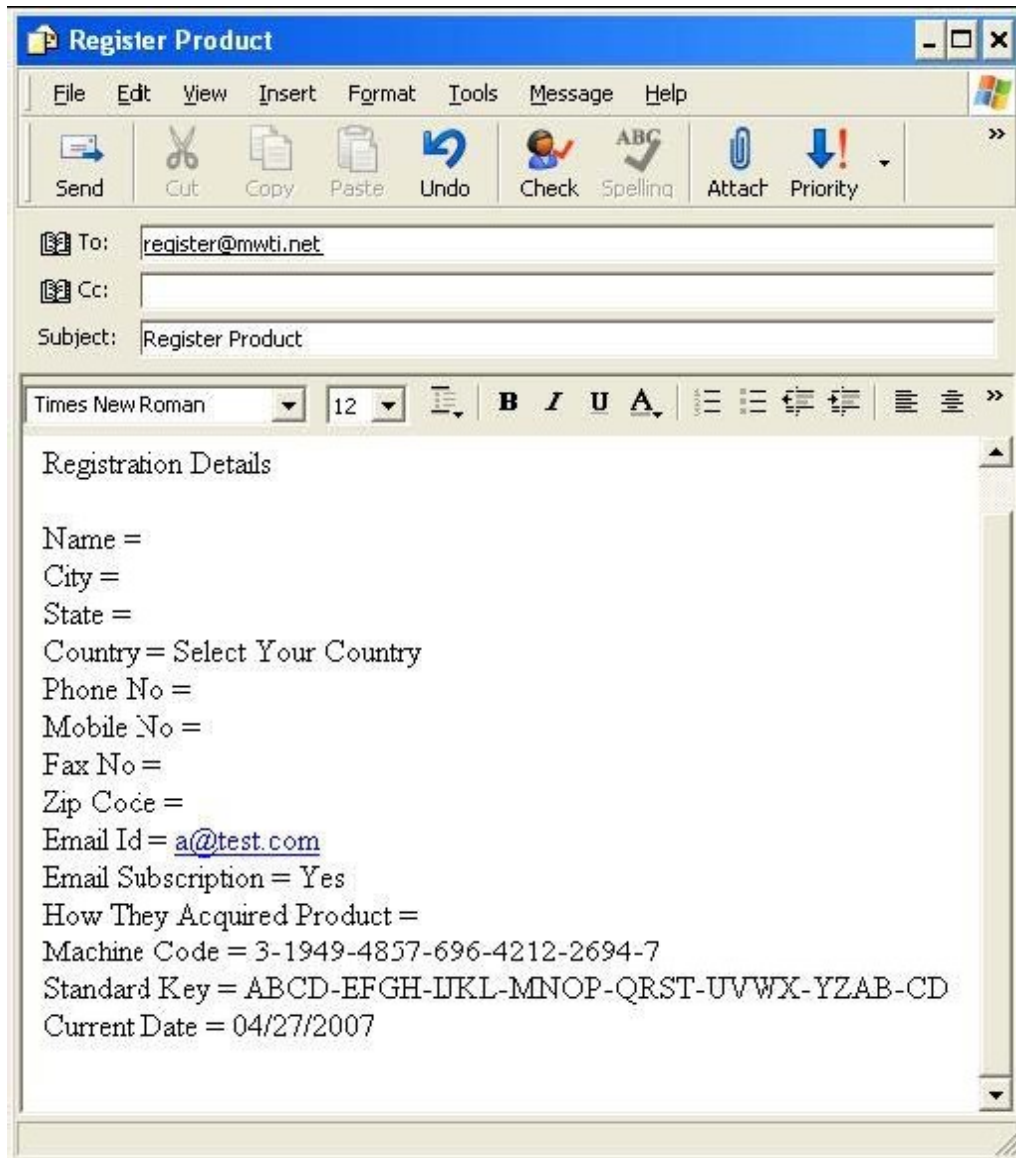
Register Product

File Edit View Insert Format Tools Message Help

Send Cut Copy Paste Undo Check Spelling Attach Priority

To: register@mwti.net
Cc:
Subject: Register Product

Times New Roman 12 B I U A

Registration Details

Name =
City =
State =
Country = Select Your Country
Phone No =
Mobile No =
Fax No =
Zip Coce =
Email Id = a@test.com
Email Subscription = Yes
How They Acquired Product =
Machine Code = 3-1949-4857-696-4212-2694-7
Standard Key = ABCD-EFGH-IJKL-MNOP-QRST-UVWX-YZAB-CD
Current Date = 04/27/2007